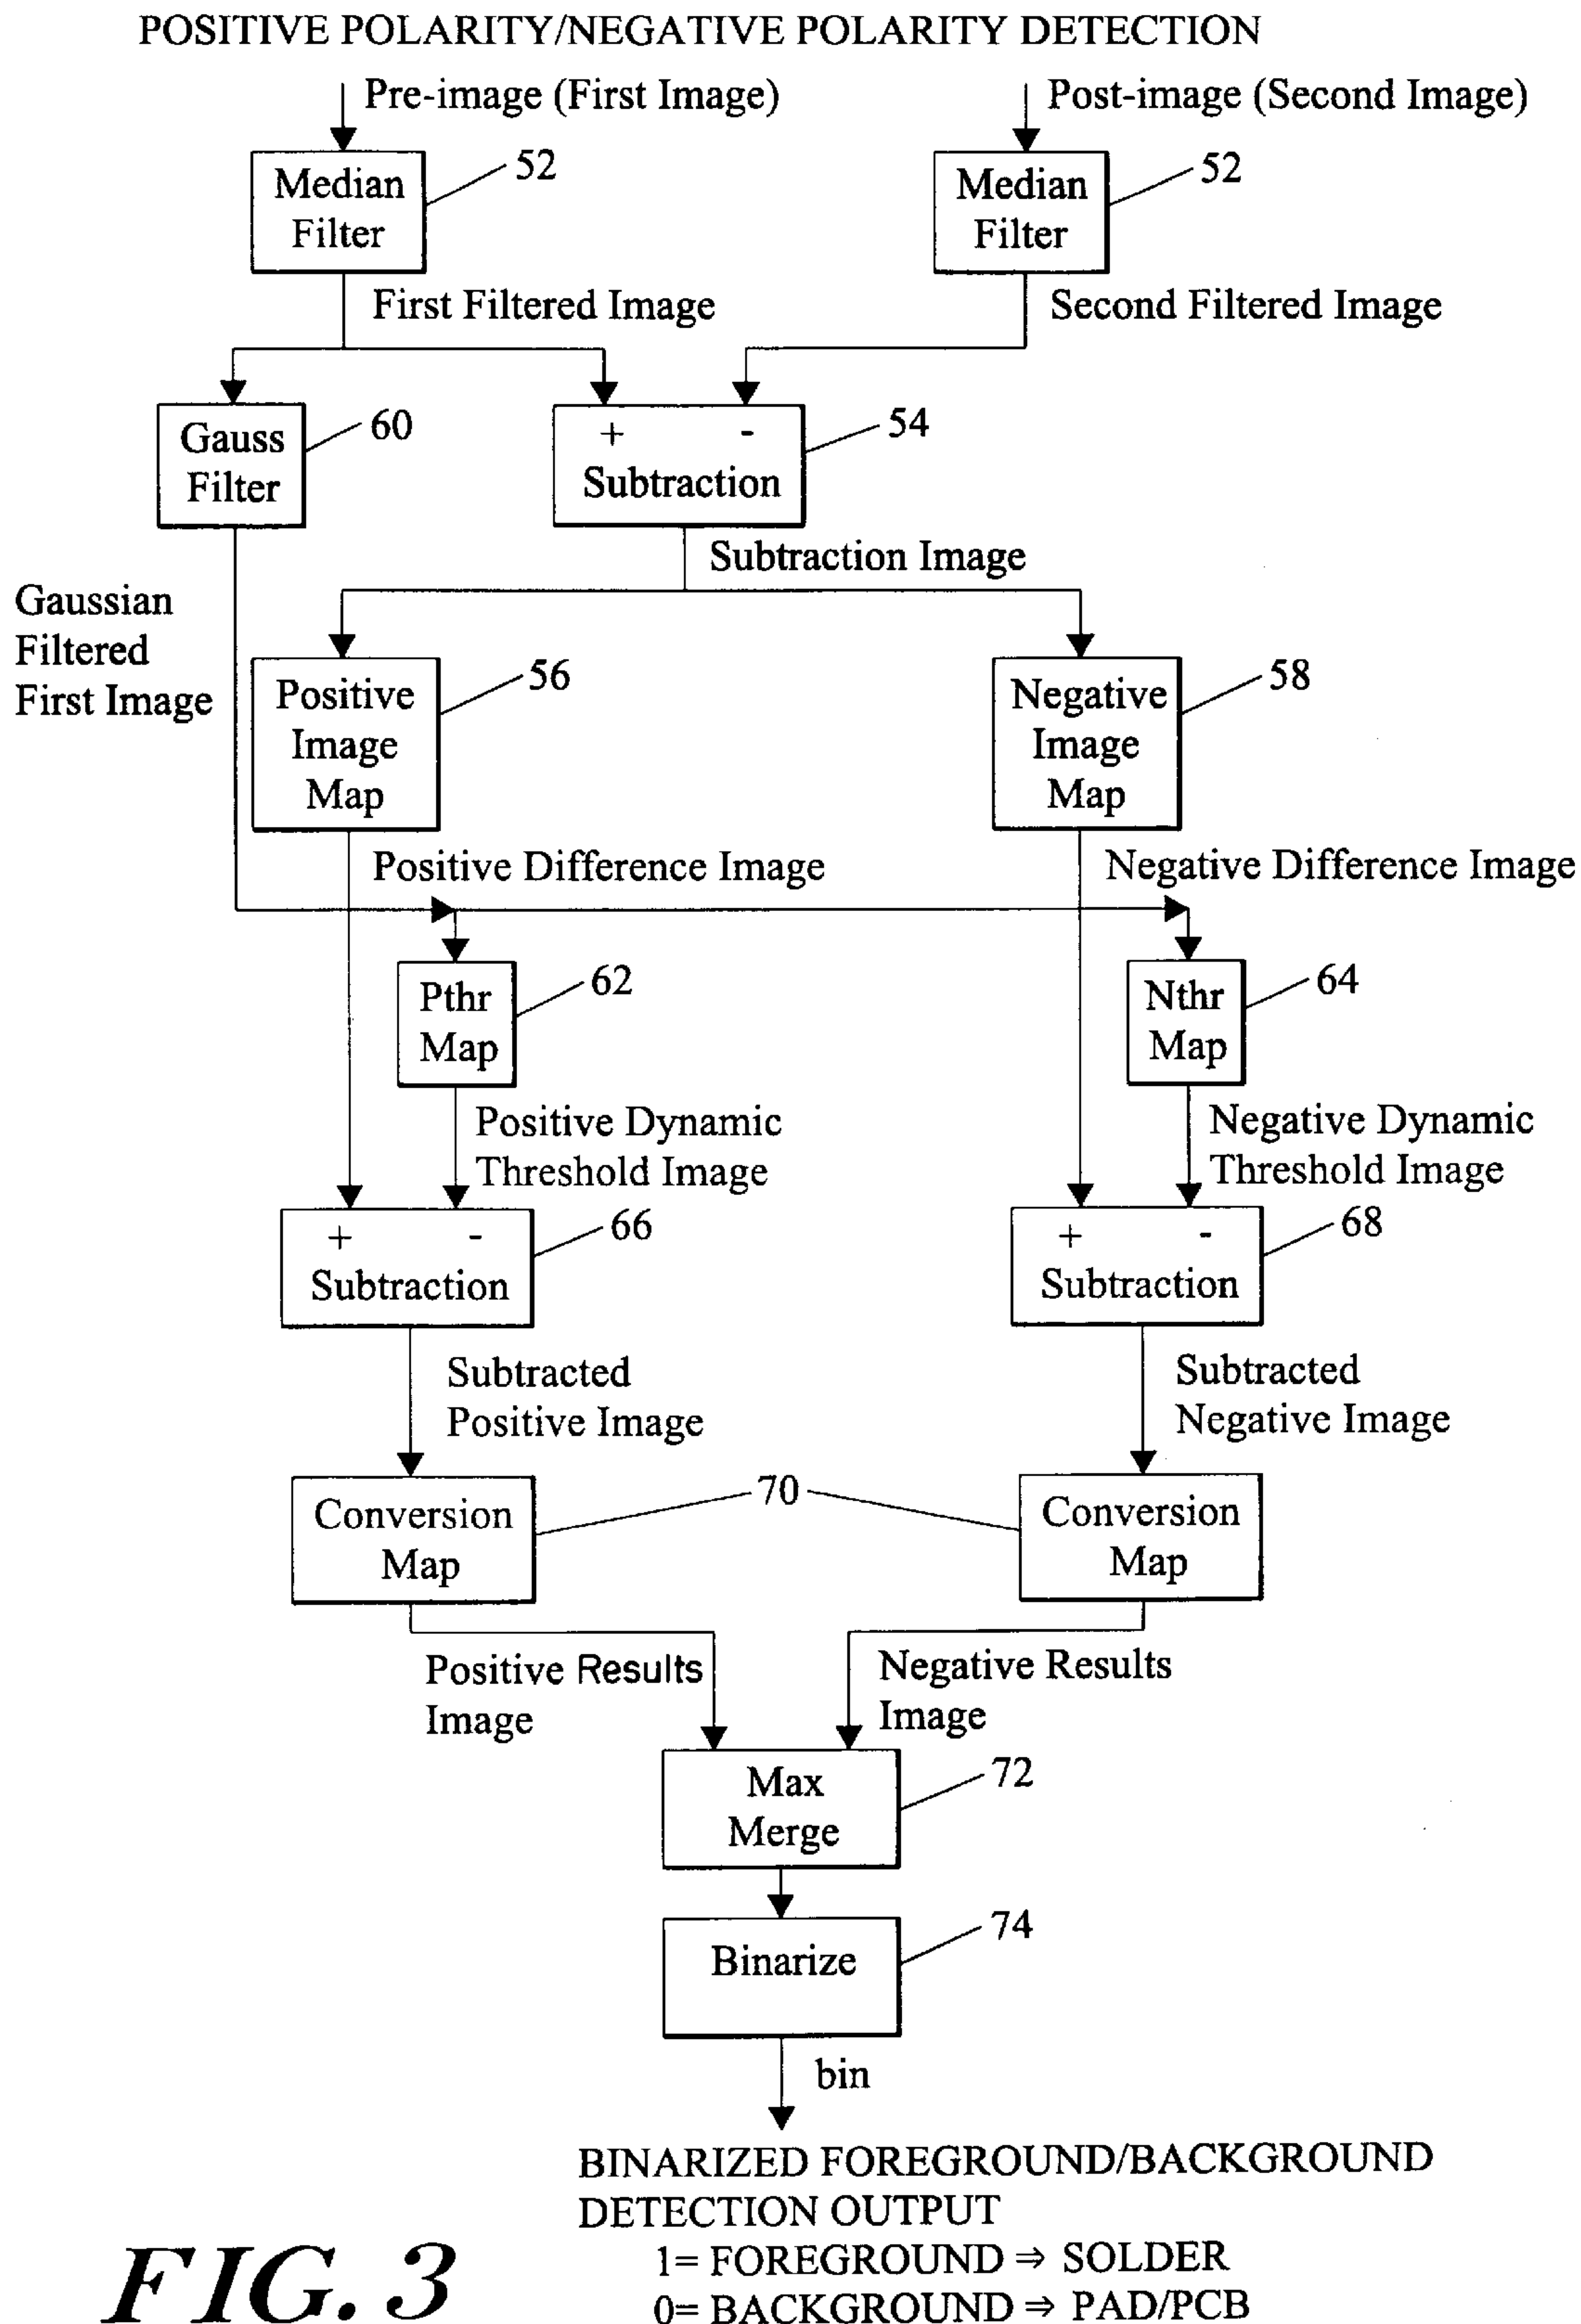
POSITIVE POLARITY/NEGATIVE POLARITY DETECTION

Pre-image (First Image)

Post-image (Second Image)

Median Filter

52

Median Filter

52

First Filtered Image

Second Filtered Image

Gauss Filter

60

+ -
Subtraction

54

Subtraction Image

Gaussian Filtered First Image

Positive Image Map

56

Negative Image Map

58

Positive Difference Image

Negative Difference Image

Pthr Map

62

Nthr Map

64

Positive Dynamic Threshold Image

Negative Dynamic Threshold Image

+ -
Subtraction

66

+ -
Subtraction

68

Subtracted Positive Image

Subtracted Negative Image

Conversion Map

70

Conversion Map

Positive Results Image

Negative Results Image

Max Merge

72

Binarize

74

bin

BINARIZED FOREGROUND/BACKGROUND DETECTION OUTPUT
1= FOREGROUND ⇒ SOLDER
0= BACKGROUND ⇒ PAD/PCB

FIG. 3